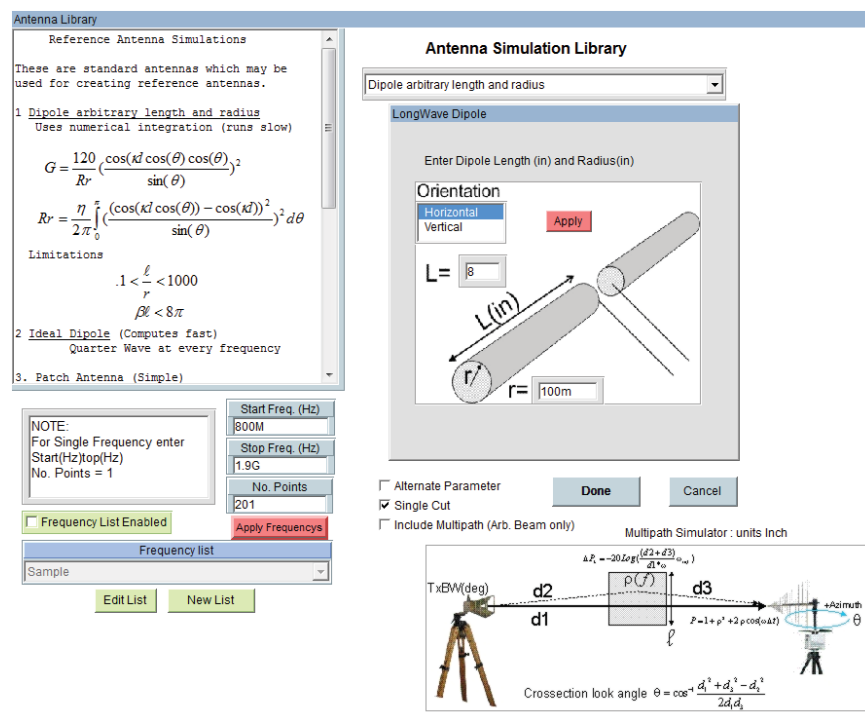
Antenna Library

Reference Antenna Simulations

These are standard antennas which may be used for creating reference antennas.

1 Dipole arbitrary length and radius
Uses numerical integration (runs slow)

$G = \frac{120}{Rr}(\frac{\cos(\kappa l\cos(\theta)\cos(\theta)}{\sin(\theta)})^2$

$Rr = \frac{\eta}{2\pi}\int_0^{\pi}(\frac{(\cos(\kappa l\cos(\theta)) - \cos(\kappa l))^2}{\sin(\theta)})^2 d\theta$

Limitations

$.1 < \frac{\ell}{r} < 1000$

$\beta l < 8\pi$

2 Ideal Dipole (Computes fast)
Quarter Wave at every frequency

3. Patch Antenna (Simple)

Antenna Simulation Library

Dipole arbitrary length and radius

LongWave Dipole

Enter Dipole Length (in) and Radius(in)

Orientation
Horizontal
Vertical

Apply

L= 8

L(in)

r

r= 100m

NOTE:
For Single Frequency enter Start(Hz)top(Hz)
No. Points = 1

Start Freq. (Hz)
800M
Stop Freq. (Hz)
1.9G
No. Points
201

Frequency List Enabled

Apply Frequencys

Frequency list
Sample

Edit List
New List

Alternate Parameter
Single Cut
Include Multipath (Arb. Beam only)

Done
Cancel

Multipath Simulator : units Inch

$\Delta P_L = -20Log(\frac{(d2+d3)}{d1*\omega}\omega_{ref})$

TxBW(deg)

d2

$\rho(f)$

d3

d1

$P = 1 + \rho^2 + 2\rho\cos(\omega\Delta t)$

$\ell$

+Azimuth

θ

Crossection look angle $\theta = \cos^{-1}\frac{d_1^2 + d_3^2 - d_2^2}{2d_1d_3}$